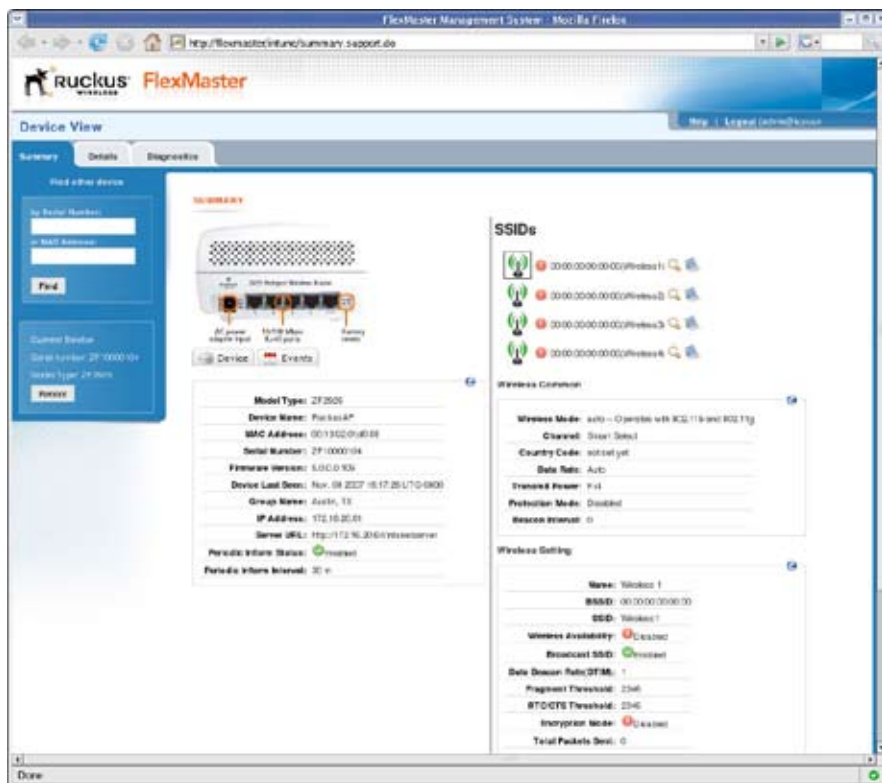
FlexMaster Management System - Mozilla Firefox

http://flexmaster/intune/summary.support.do

Ruckus WIRELESS FlexMaster

Device View

Help | Logout (admin@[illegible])

Summary Details Diagnostics

Find other device

by Serial Number:

or MAC Address:

Find

Current Device
Serial Number: ZF10000104
Model Type: ZF2925

Restart

SUMMARY

AC power adapter input
10/100 Mbps RJ-45 ports
Factory reset

Device Events

| Model Type: | ZF2925 |
|---|---|
| Device Name: | RuckusAP |
| MAC Address: | 00:13:92:01:a0:00 |
| Serial Number: | ZF10000104 |
| Firmware Version: | 5.0.0.0.93 |
| Device Last Seen: | Nov. 08 2007 16:17:26 UTC-0800 |
| Group Name: | Austin, TX |
| IP Address: | 172.16.20.61 |
| Server URL: | http://172.16.20.6/intune/server |
| Periodic Inform Status: | Enabled |
| Periodic Inform Interval: | 30 m |

SSIDs

00:00:00:00:00:00(Wireless1)
00:00:00:00:00:00(Wireless2)
00:00:00:00:00:00(Wireless3)
00:00:00:00:00:00(Wireless4)

Wireless Common

| Wireless Mode: | auto -- Operates with 802.11b and 802.11g |
|---|---|
| Channel: | Smart Select |
| Country Code: | not set yet |
| Data Rate: | Auto |
| Transmit Power: | Full |
| Protection Mode: | Disabled |
| Beacon Interval: | 0 |

Wireless Setting

| Name: | Wireless 1 |
|---|---|
| BSSID: | 00:00:00:00:00:00 |
| SSID: | Wireless1 |
| Wireless Availability: | Disabled |
| Broadcast SSID: | Enabled |
| Data Beacon Rate(DTIM): | 1 |
| Fragment Threshold: | 2346 |
| RTS/CTS Threshold: | 2346 |
| Encryption Mode: | Disabled |
| Total Packets Sent: | 0 |

Done